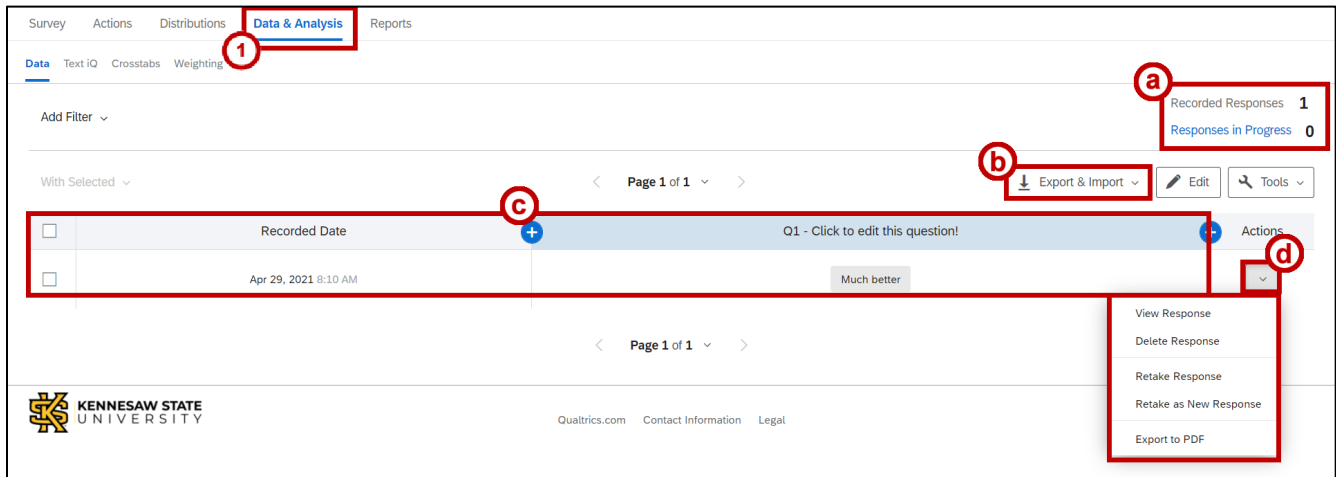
Survey Actions Distributions Data & Analysis Reports

1

Data Text iQ Crosstabs Weighting

a

Add Filter

Recorded Responses 1

Responses in Progress 0

b

With Selected

Page 1 of 1

Export & Import

Edit

Tools

c

| | Recorded Date | Q1 - Click to edit this question! | Actions |
|---|---|---|---|
| | Apr 29, 2021 8:10 AM | Much better | |

d

View Response
Delete Response
Retake Response
Retake as New Response
Export to PDF

Page 1 of 1

KENNESAW STATE UNIVERSITY

Qualtrics.com Contact Information Legal